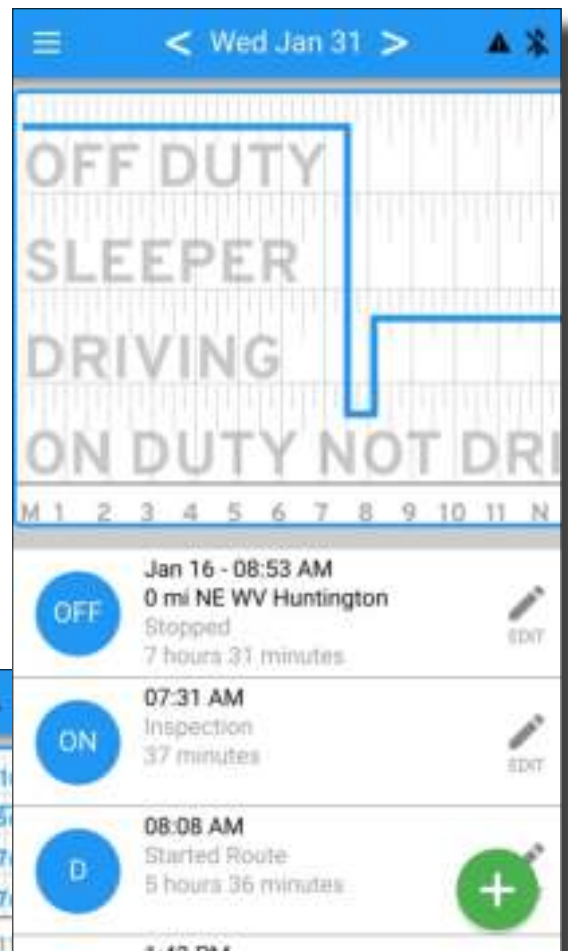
< Wed Jan 31 >

OFF DUTY
SLEEPER
DRIVING
ON DUTY NOT DRI

M 1 2 3 4 5 6 7 8 9 10 11 N

OFF
Jan 16 - 08:53 AM
0 mi NE WV Huntington
Stopped
7 hours 31 minutes
EDIT

ON
07:31 AM
Inspection
37 minutes
EDIT

D
08:08 AM
Started Route
5 hours 36 minutes

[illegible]